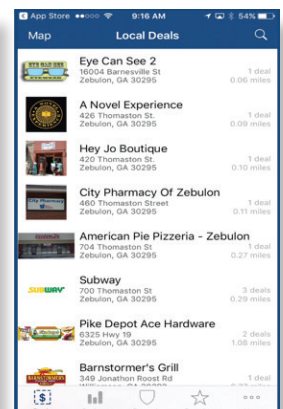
App Store 9:16 AM 54%

Map Local Deals

EYE CAN SEE
Eye Can See 2
16004 Barnesville St
Zebulon, GA 30295
1 deal
0.06 miles

A Novel Experience
426 Thomaston St.
Zebulon, GA 30295
1 deal
0.09 miles

Hey Jo Boutique
420 Thomaston St.
Zebulon, GA 30295
1 deal
0.10 miles

City Pharmacy
City Pharmacy Of Zebulon
460 Thomaston Street
Zebulon, GA 30295
1 deal
0.11 miles

American Pie Pizzeria - Zebulon
704 Thomaston St
Zebulon, GA 30295
1 deal
0.27 miles

SUBWAY
Subway
700 Thomaston St.
Zebulon, GA 30295
3 deals
0.29 miles

Pike Depot Ace Hardware
6325 Hwy 19
Zebulon, GA 30295
2 deals
1.08 miles

BARNSTORMER'S
Barnstormer's Grill
349 Jonathon Roost Rd
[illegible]
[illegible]

$